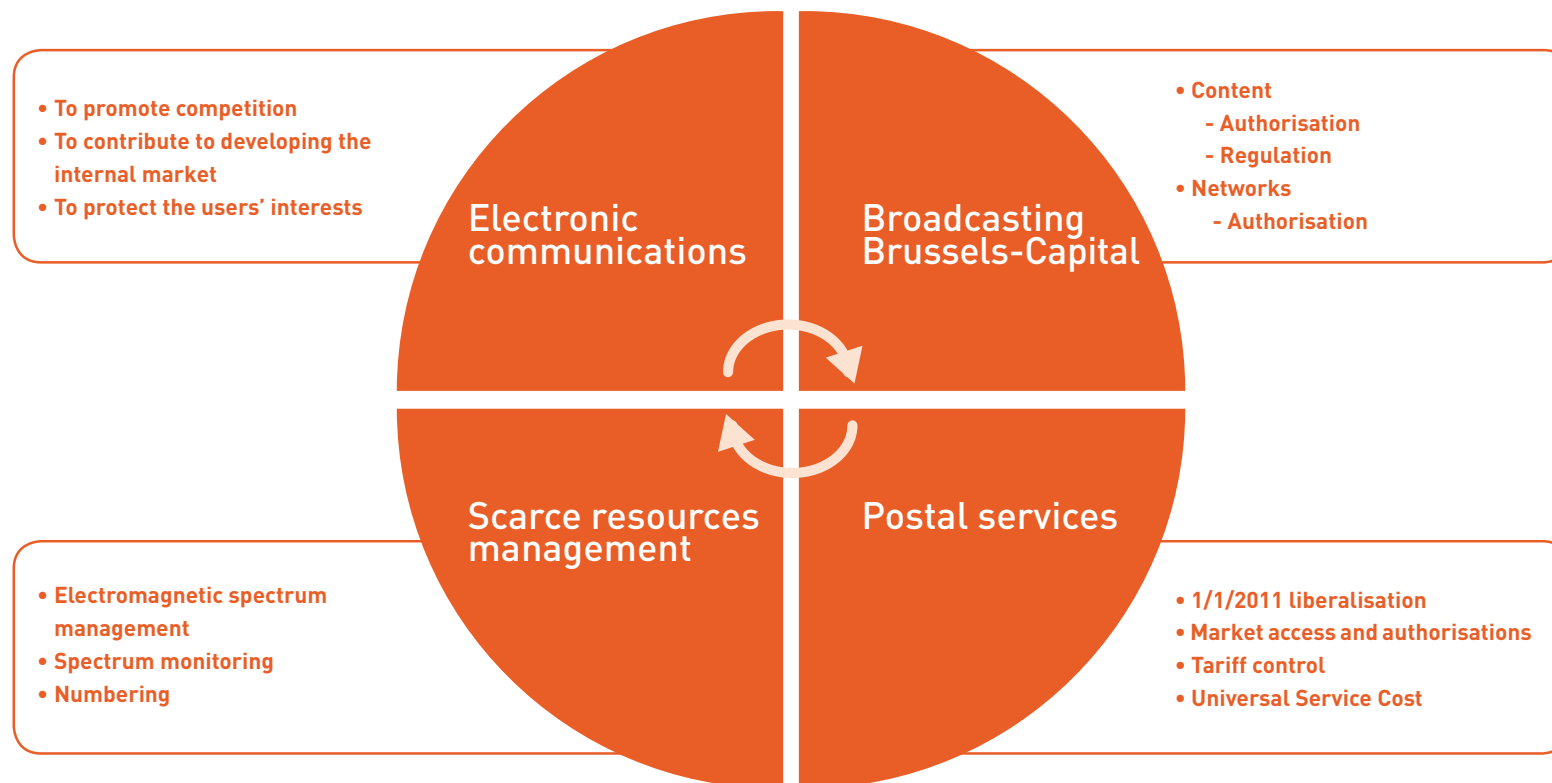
• To promote competition
• To contribute to developing the internal market
• To protect the users' interests

Electronic communications

Broadcasting Brussels-Capital

• Content
- Authorisation
- Regulation
• Networks
- Authorisation

Scarce resources management

Postal services

• Electromagnetic spectrum management
• Spectrum monitoring
• Numbering

• 1/1/2011 liberalisation
• Market access and authorisations
• Tariff control
• Universal Service Cost